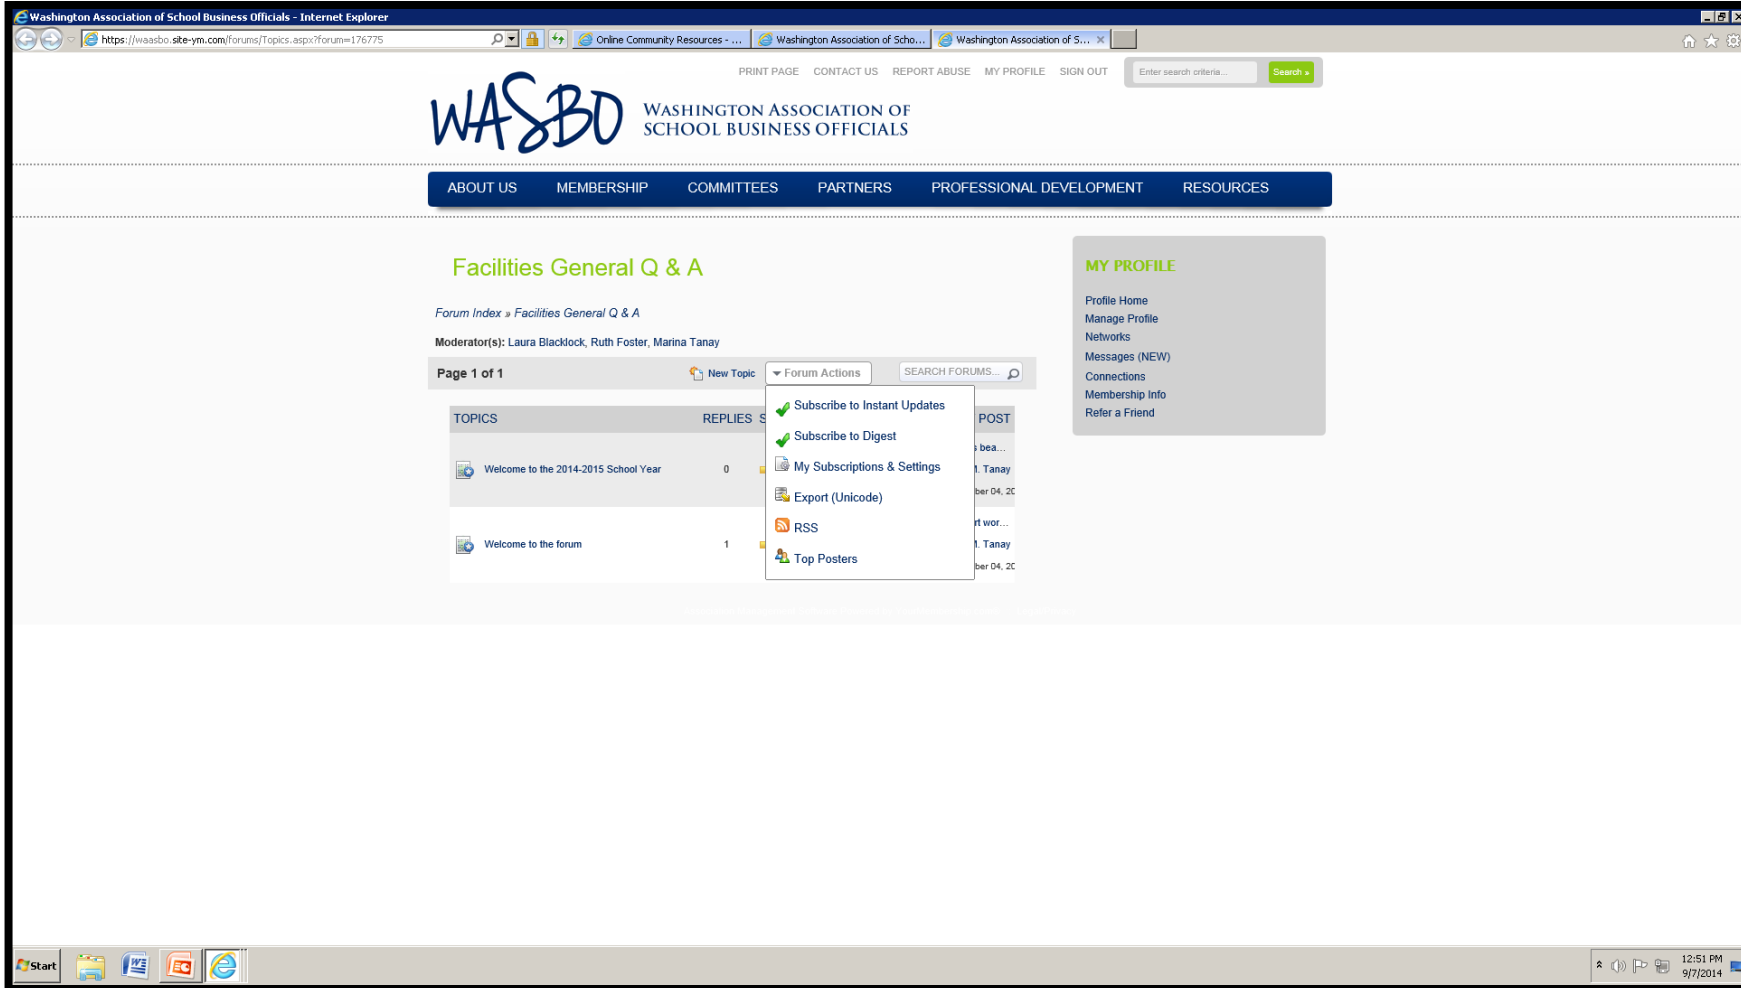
Washington Association of School Business Officials - Internet Explorer

https://waasbo.site-ym.com/forums/Topics.aspx?forum=176775

Online Community Resources - ...

Washington Association of Scho...

Washington Association of S...

PRINT PAGE CONTACT US REPORT ABUSE MY PROFILE SIGN OUT

Enter search criteria...

Search »

WASBO

WASHINGTON ASSOCIATION OF SCHOOL BUSINESS OFFICIALS

ABOUT US MEMBERSHIP COMMITTEES PARTNERS PROFESSIONAL DEVELOPMENT RESOURCES

Facilities General Q & A

Forum Index » Facilities General Q & A

Moderator(s): Laura Blacklock, Ruth Foster, Marina Tanay

Page 1 of 1

New Topic

Forum Actions

SEARCH FORUMS...

| TOPICS | REPLIES | S | POST |
|---|---|---|---|
| Welcome to the 2014-2015 School Year | 0 | | bea... Tanay ber 04, 20 |
| Welcome to the forum | 1 | | t wor... Tanay ber 04, 20 |

Subscribe to Instant Updates

Subscribe to Digest

My Subscriptions & Settings

Export (Unicode)

RSS

Top Posters

MY PROFILE

Profile Home

Manage Profile

Networks

Messages (NEW)

Connections

Membership Info

Refer a Friend

Start

12:51 PM
9/7/2014